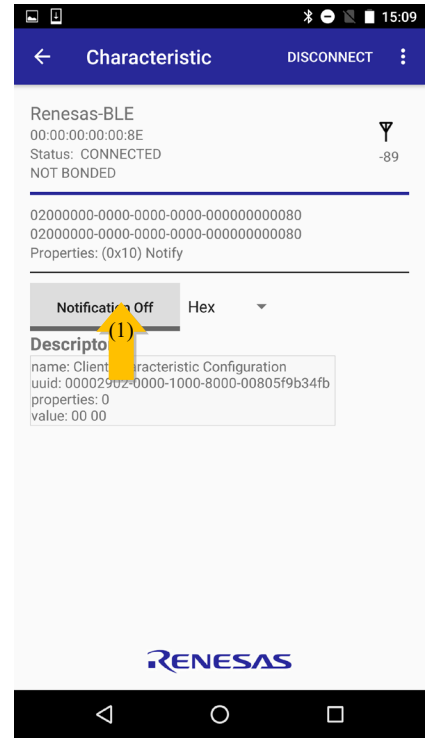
15:09

Characteristic DISCONNECT

Renesas-BLE
00:00:00:00:00:8E
Status: CONNECTED
NOT BONDED

-89

02000000-0000-0000-0000-000000000080
02000000-0000-0000-0000-000000000080
Properties: (0x10) Notify

Notificati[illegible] Off Hex

(1)

Descripto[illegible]
name: Client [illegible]racteristic Configuration
uuid: 00002902-0000-1000-8000-00805f9b34fb
properties: 0
value: 00 00

RENESAS